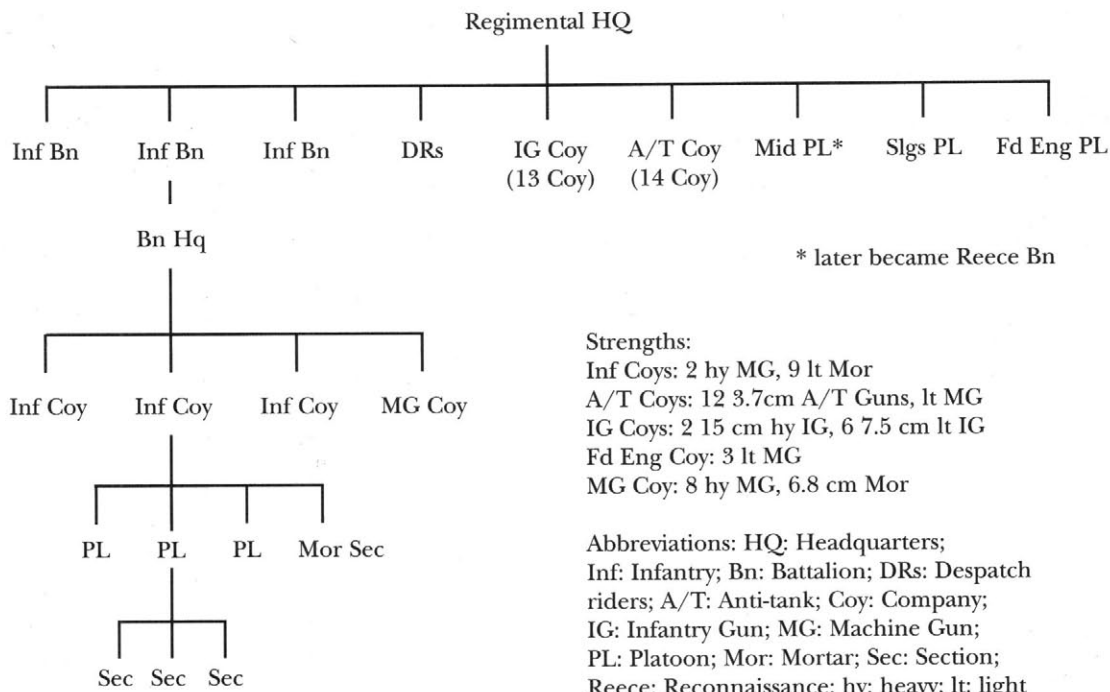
Regimental HQ

Inf Bn

Inf Bn

Inf Bn

DRs

IG Coy (13 Coy)

A/T Coy (14 Coy)

Mid PL*

Slgs PL

Fd Eng PL

Bn Hq

* later became Reece Bn

Inf Coy

Inf Coy

Inf Coy

MG Coy

PL

PL

PL

Mor Sec

Sec Sec Sec

Strengths:
Inf Coys: 2 hy MG, 9 lt Mor
A/T Coys: 12 3.7cm A/T Guns, lt MG
IG Coys: 2 15 cm hy IG, 6 7.5 cm lt IG
Fd Eng Coy: 3 lt MG
MG Coy: 8 hy MG, 6.8 cm Mor

Abbreviations: HQ: Headquarters; Inf: Infantry; Bn: Battalion; DRs: Despatch riders; A/T: Anti-tank; Coy: Company; IG: Infantry Gun; MG: Machine Gun; PL: Platoon; Mor: Mortar; Sec: Section; Reece: Reconnaissance; hy: heavy; lt: light